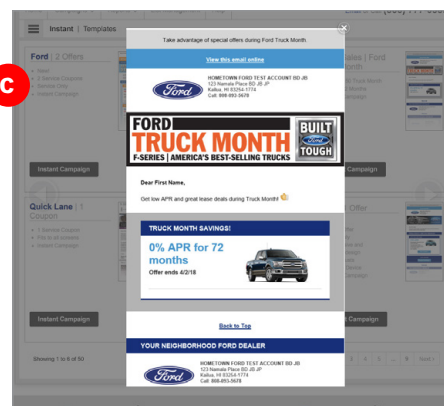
Instant | Templates

C

Ford | 2 Offers

Instant Campaign

Quick Lane | 1 Coupon

Instant Campaign

Showing 1 to 6 of 50

Take advantage of special offers during Ford Truck Month

View this email online

Ford

HOMETOWN FORD TEST ACCOUNT BD JB
123 Namale Place BD JB JP
Kailua, HI 83254-1774
Call: 888-893-5678

FORD TRUCK MONTH
F-SERIES | AMERICA'S BEST-SELLING TRUCKS
BUILT Ford TOUGH

Dear First Name,

Get low APR and great lease deals during Truck Month!

TRUCK MONTH SAVINGS!

0% APR for 72 months

Offer ends 4/2/18

Back to Top

YOUR NEIGHBORHOOD FORD DEALER

Ford

HOMETOWN FORD TEST ACCOUNT BD JB
123 Namale Place BD JB JP
Kailua, HI 83254-1774
Call: 888-893-5678

Campaign

Offer

Campaign

4 5 ... 9 Next